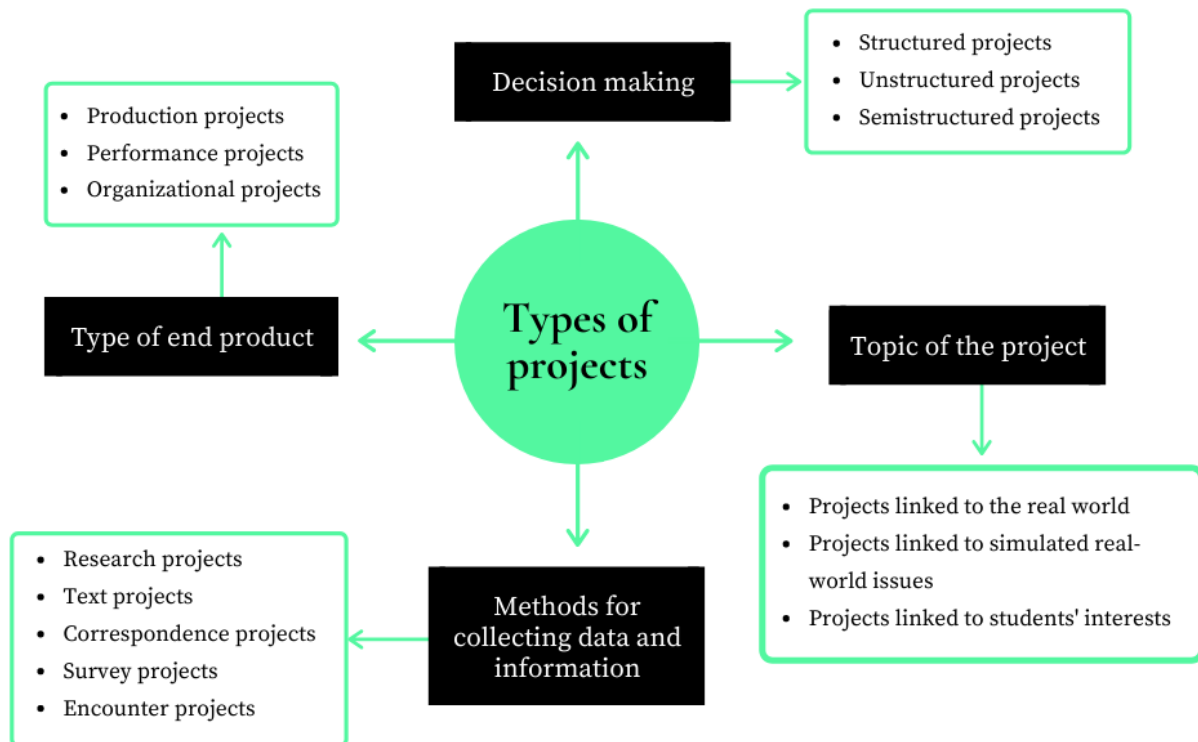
Types of projects

Decision making

- Structured projects
- Unstructured projects
- Semistructured projects

Type of end product

- Production projects
- Performance projects
- Organizational projects

Topic of the project

- Projects linked to the real world
- Projects linked to simulated real-world issues
- Projects linked to students' interests

Methods for collecting data and information

- Research projects
- Text projects
- Correspondence projects
- Survey projects
- Encounter projects